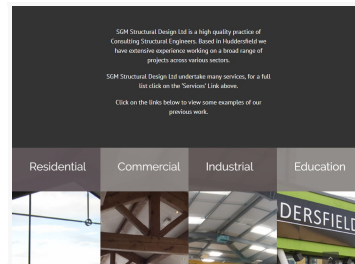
SGM Structural Design Ltd is a high quality practice of Consulting Structural Engineers. Based in Huddersfield we have extensive experience working on a broad range of projects across various sectors.

SGM Structural Design Ltd undertake many services, for a full list click on the 'Services' Link above.

Click on the links below to view some examples of our previous work.

Residential

Commercial

Industrial

Education

DERSFIELD